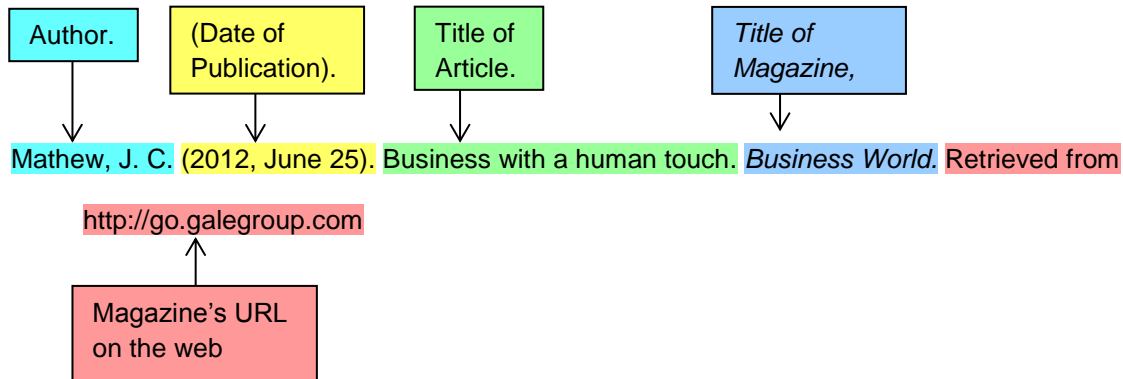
Author.

(Date of Publication).

Title of Article.

*Title of Magazine,*

Mathew, J. C. (2012, June 25). Business with a human touch. *Business World.* Retrieved from http://go.galegroup.com

Magazine's URL on the web